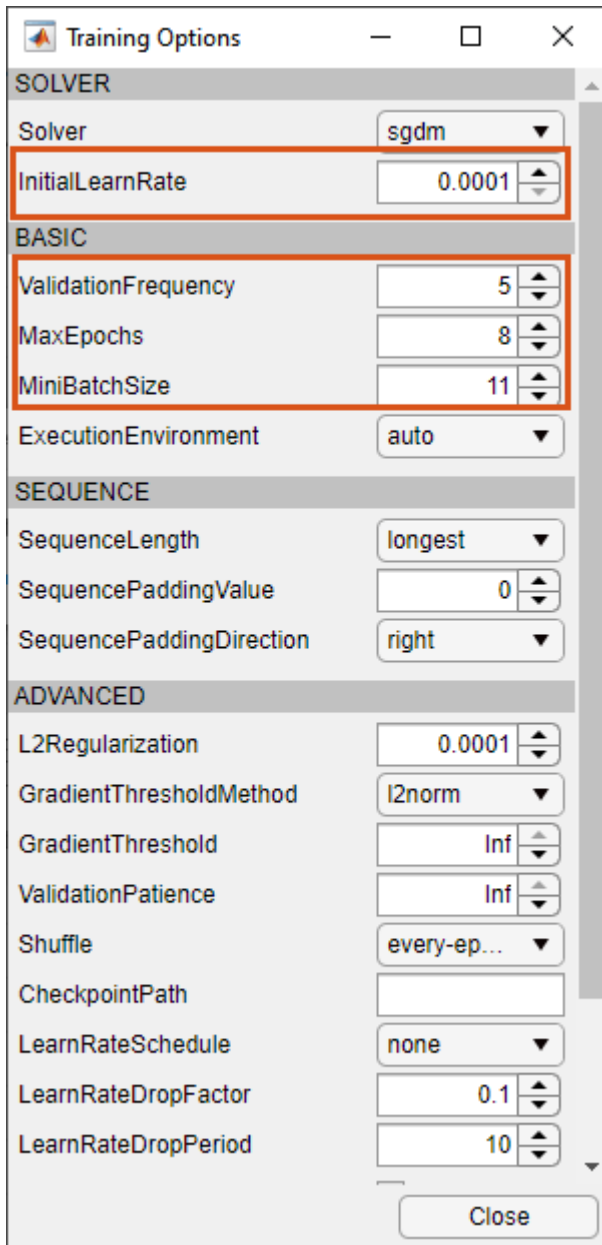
Training Options

SOLVER

Solver sgdm

InitialLearnRate 0.0001

BASIC

ValidationFrequency 5

MaxEpochs 8

MiniBatchSize 11

ExecutionEnvironment auto

SEQUENCE

SequenceLength longest

SequencePaddingValue 0

SequencePaddingDirection right

ADVANCED

L2Regularization 0.0001

GradientThresholdMethod l2norm

GradientThreshold Inf

ValidationPatience Inf

Shuffle every-ep...

CheckpointPath

LearnRateSchedule none

LearnRateDropFactor 0.1

LearnRateDropPeriod 10

Close